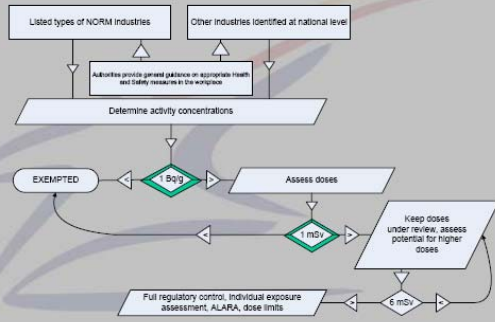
Listed types of NORM industries

Other industries identified at national level

Authorities provide general guidance on appropriate Health and Safety measures in the workplace

Determine activity concentrations

EXEMPTED

<

1 Bq/g

>

Assess doses

<

1 mSv

>

Keep doses under review, assess potential for higher doses

Full regulatory control, individual exposure assessment, ALARA, dose limits

>

6 mSv

<